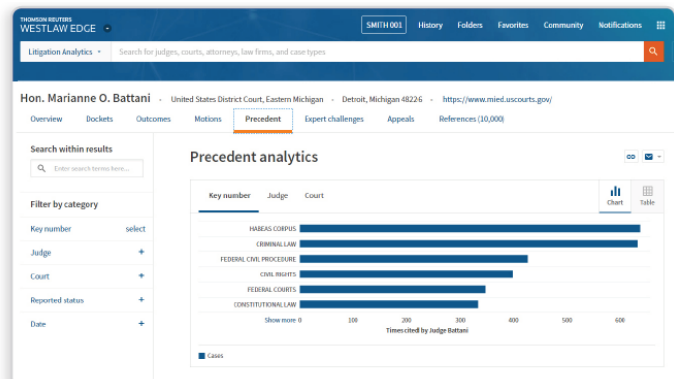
THOMSON REUTERS
WESTLAW EDGE

SMITH 001 History Folders Favorites Community Notifications

Litigation Analytics ▾ Search for judges, courts, attorneys, law firms, and case types

Hon. Marianne O. Battani · United States District Court, Eastern Michigan · Detroit, Michigan 48226 · https://www.mied.uscourts.gov/

Overview Dockets Outcomes Motions Precedent Expert challenges Appeals References (10,000)

Search within results

Enter search terms here...

Filter by category

Key number select

Judge +

Court +

Reported status +

Date +

Precedent analytics

Key number Judge Court

Chart Table

HABEAS CORPUS
CRIMINAL LAW
FEDERAL CIVIL PROCEDURE
CIVIL RIGHTS
FEDERAL COURTS
CONSTITUTIONAL LAW

Show more 0 100 200 300 400 500 600

Times cited by Judge Battani

Cases